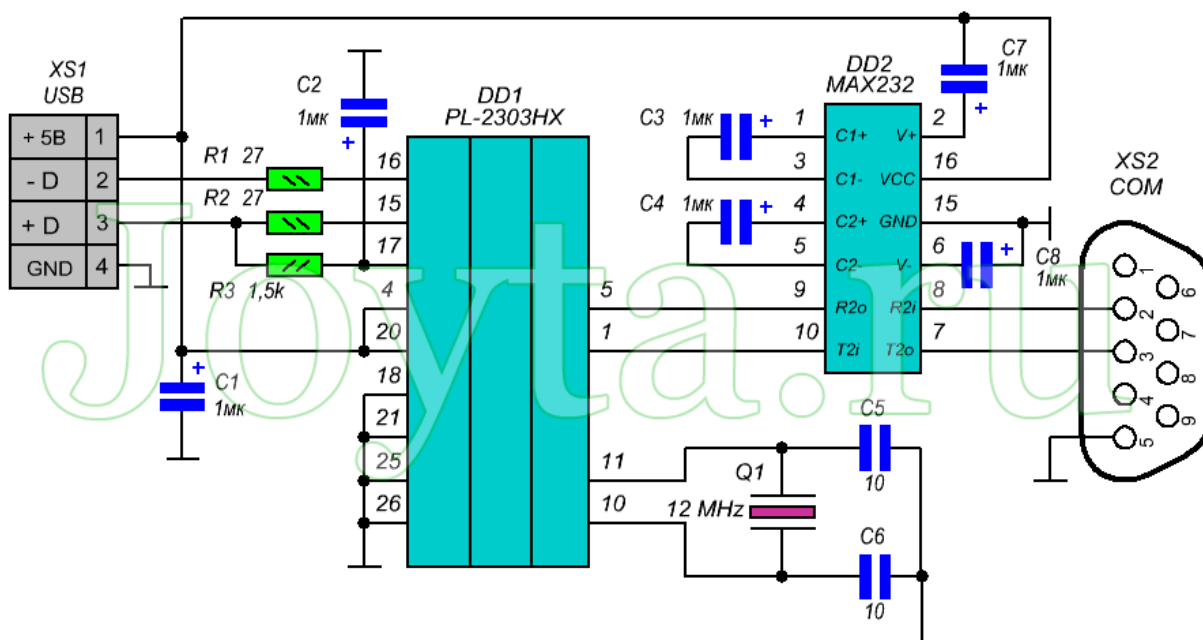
XS1
USB

| + 5B | 1 |
|---|---|
| - D | 2 |
| + D | 3 |
| GND | 4 |

C2
1мк
+

R1 27
R2 27
R3 1,5k

DD1
PL-2303HX

16
15
17
4
20
18
21
25
26

5
1
11
10

C1
1мк
+

C3 1мк +
C4 1мк +

DD2
MAX232

1 C1+
3 C1-
4 C2+
5 C2-
9 R2o
10 T2i

2 V+
16 VCC
15 GND
6 V-
8 R2i
7 T2o

C7
1мк
+

C8
1мк
+

XS2
COM

1 2 3 4 5 6 7 8 9

C5
10

Q1
12 MHz

C6
10

Joyta.ru